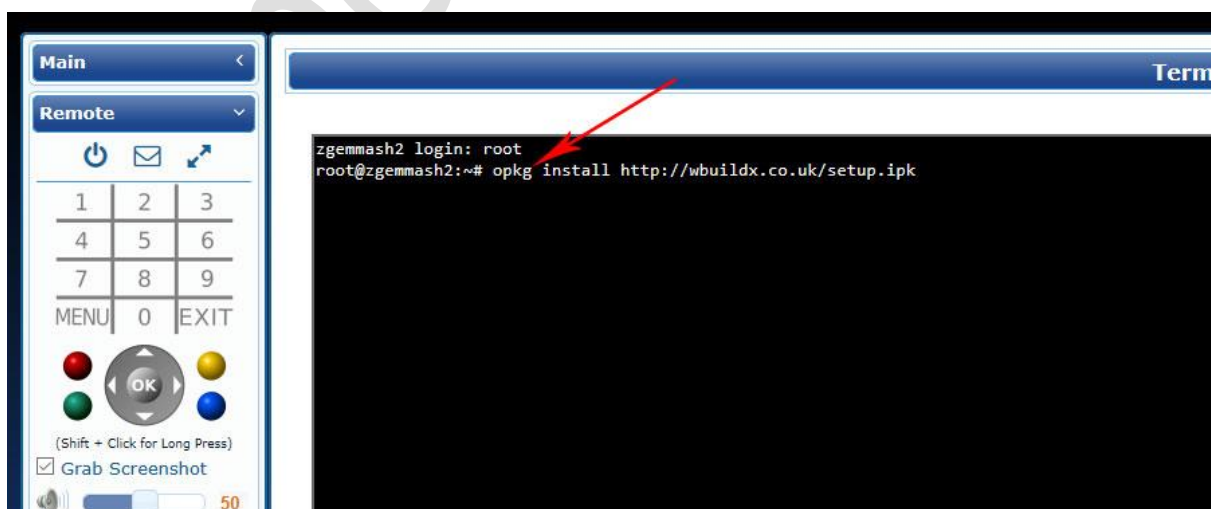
Main

Remote

| 1 | 2 | 3 |
|---|---|---|
| 4 | 5 | 6 |
| 7 | 8 | 9 |
| MENU | 0 | EXIT |

OK

(Shift + Click for Long Press)

Grab Screenshot

50

Term

zgemmash2 login: root
root@zgemmash2:~# opkg install http://wbuildx.co.uk/setup.ipk